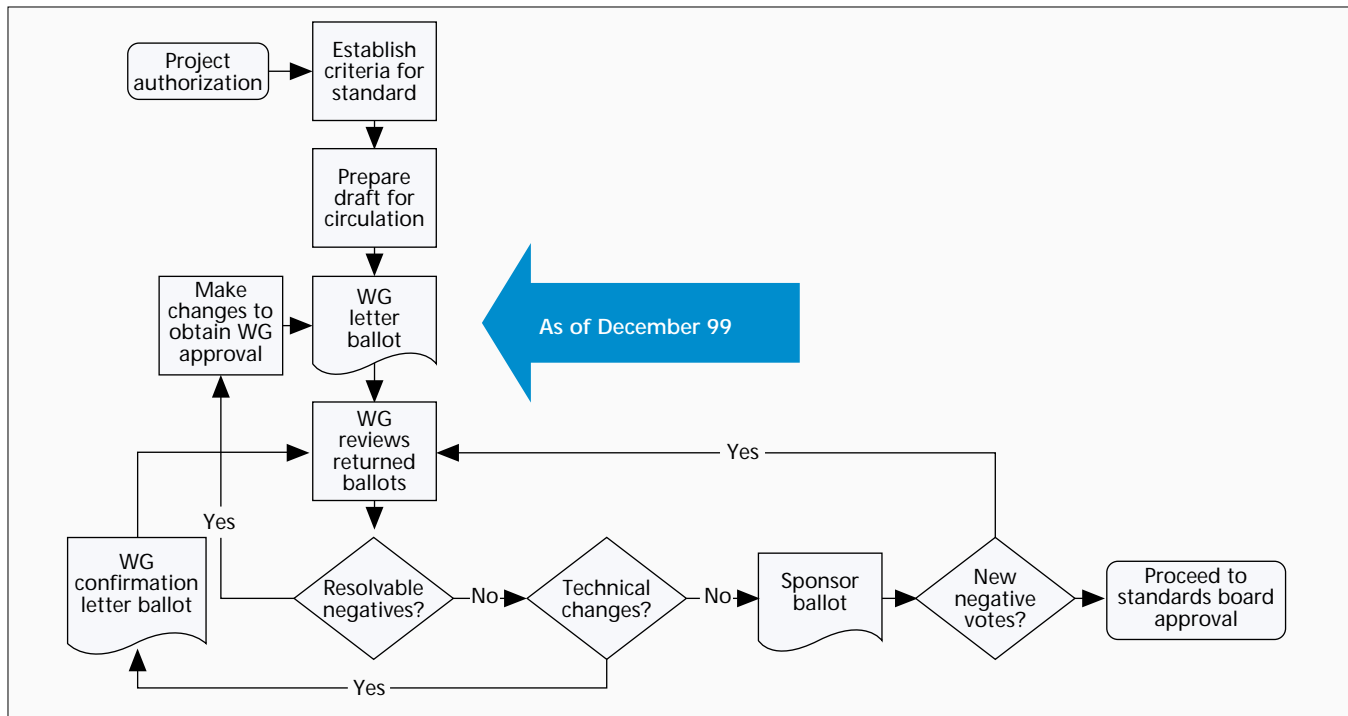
Project authorization

Establish criteria for standard

Prepare draft for circulation

Make changes to obtain WG approval

WG letter ballot

As of December 99

WG reviews returned ballots

Yes

Yes

WG confirmation letter ballot

Resolvable negatives?

No

Technical changes?

No

Sponsor ballot

New negative votes?

Proceed to standards board approval

Yes